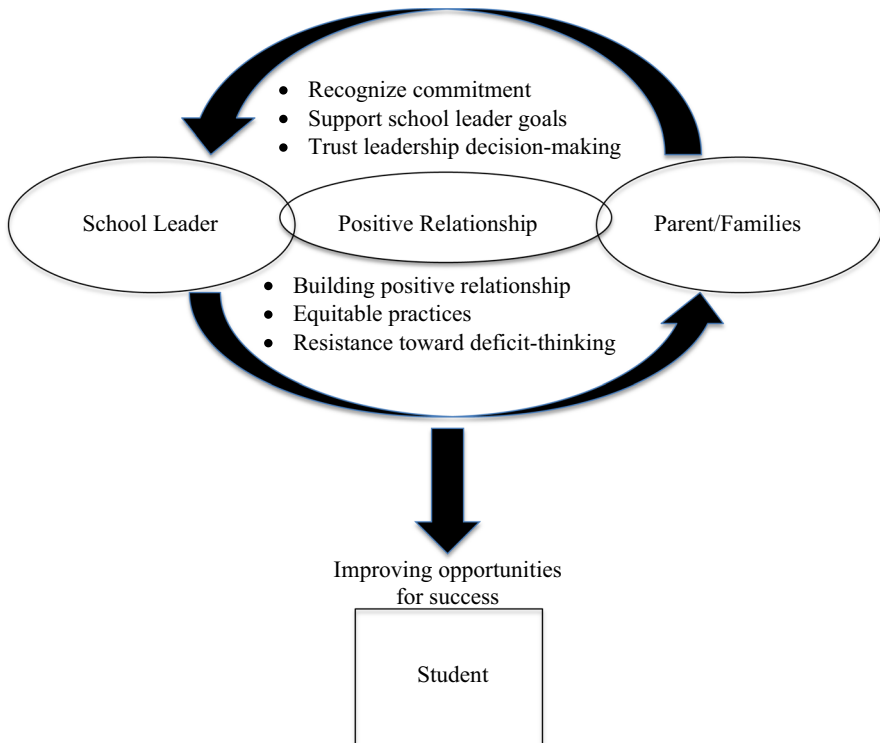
- Recognize commitment
- Support school leader goals
- Trust leadership decision-making

School Leader

Positive Relationship

Parent/Families

- Building positive relationship
- Equitable practices
- Resistance toward deficit-thinking

Improving opportunities for success

Student